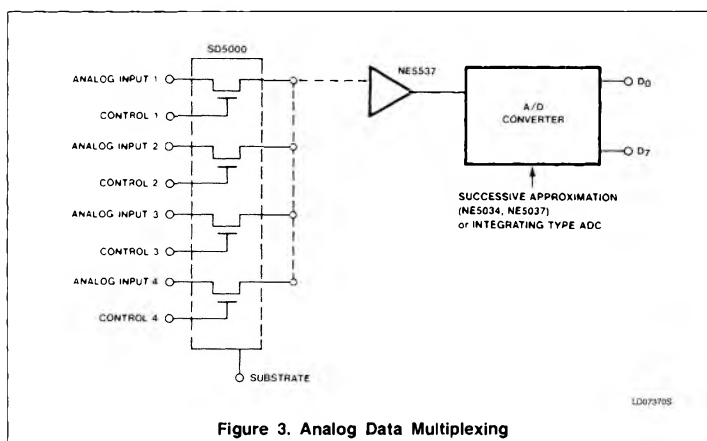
SD5000

ANALOG INPUT 1

CONTROL 1

ANALOG INPUT 2

CONTROL 2

ANALOG INPUT 3

CONTROL 3

ANALOG INPUT 4

CONTROL 4

SUBSTRATE

NE5537

A/D CONVERTER

$D_0$

$D_7$

SUCCESSIVE APPROXIMATION (NE5034, NE5037) or INTEGRATING TYPE ADC

LD07370S

Figure 3. Analog Data Multiplexing